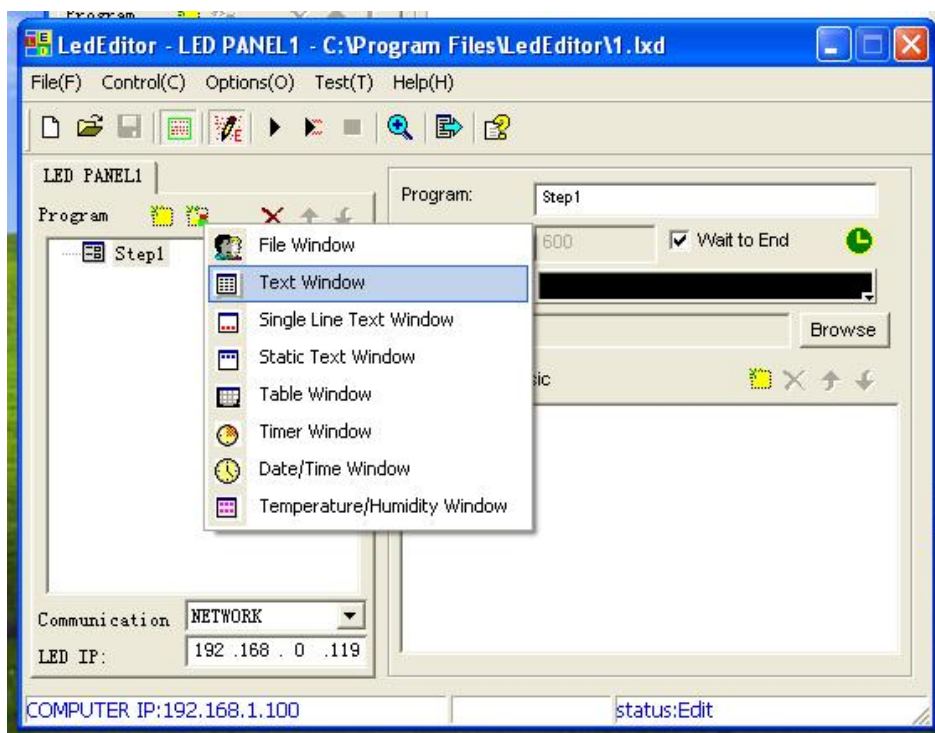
Program

LedEditor - LED PANEL1 - C:\Program Files\LedEditor\1.lxd

File(F) Control(C) Options(O) Test(T) Help(H)

LED PANEL1

Program

Step1

File Window
Text Window
Single Line Text Window
Static Text Window
Table Window
Timer Window
Date/Time Window
Temperature/Humidity Window

Program: Step1

600

Wait to End

Browse

sic

Communication NETWORK

LED IP: 192 .168 . 0 .119

COMPUTER IP:192.168.1.100

status:Edit